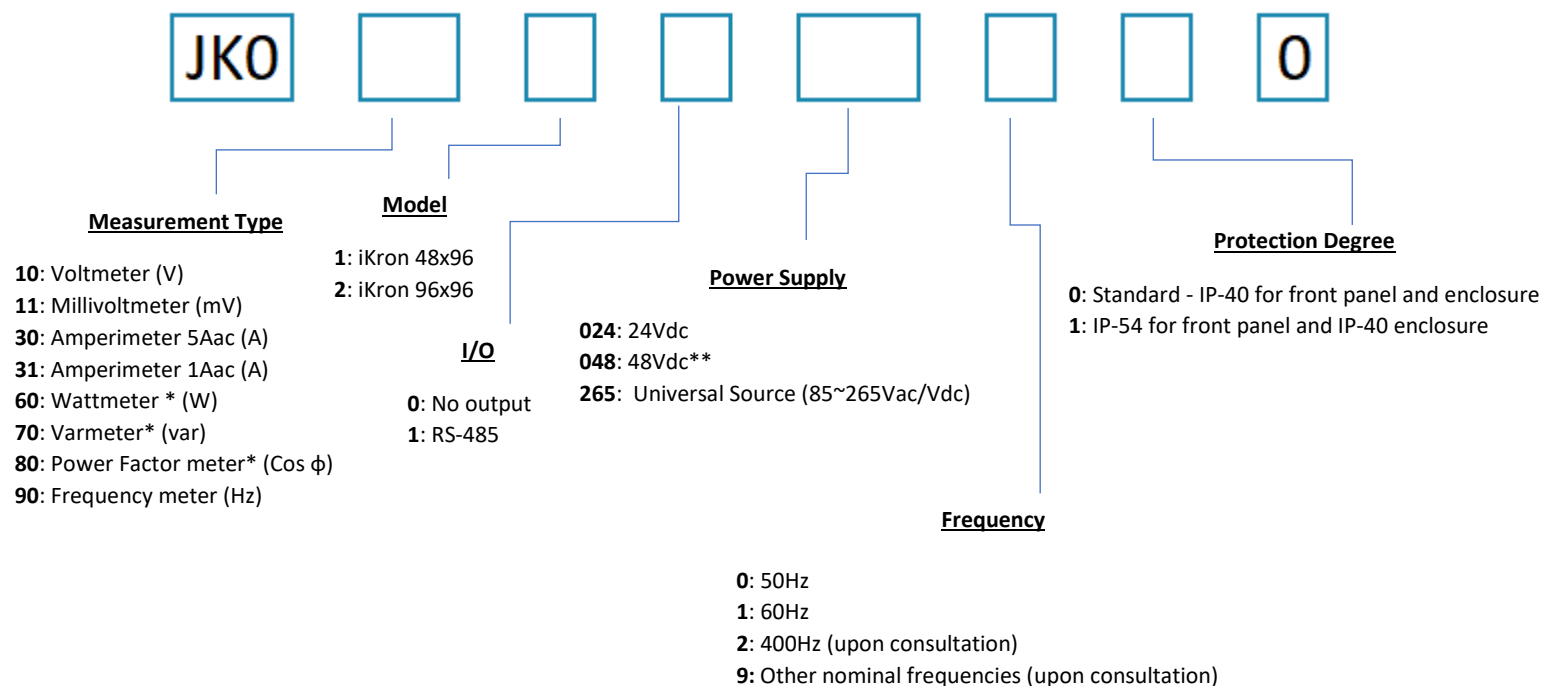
JK0

0

Model

1: iKron 48x96
2: iKron 96x96

Measurement Type

10: Voltmeter (V)
11: Millivoltmeter (mV)
30: Amperimeter 5Aac (A)
31: Amperimeter 1Aac (A)
60: Wattmeter * (W)
70: Varmeter* (var)
80: Power Factor meter* (Cos ϕ)
90: Frequency meter (Hz)

I/O

0: No output
1: RS-485

Power Supply

024: 24Vdc
048: 48Vdc**
265: Universal Source (85~265Vac/Vdc)

Protection Degree

0: Standard - IP-40 for front panel and enclosure
1: IP-54 for front panel and IP-40 enclosure

Frequency

0: 50Hz
1: 60Hz
2: 400Hz (upon consultation)
9: Other nominal frequencies (upon consultation)